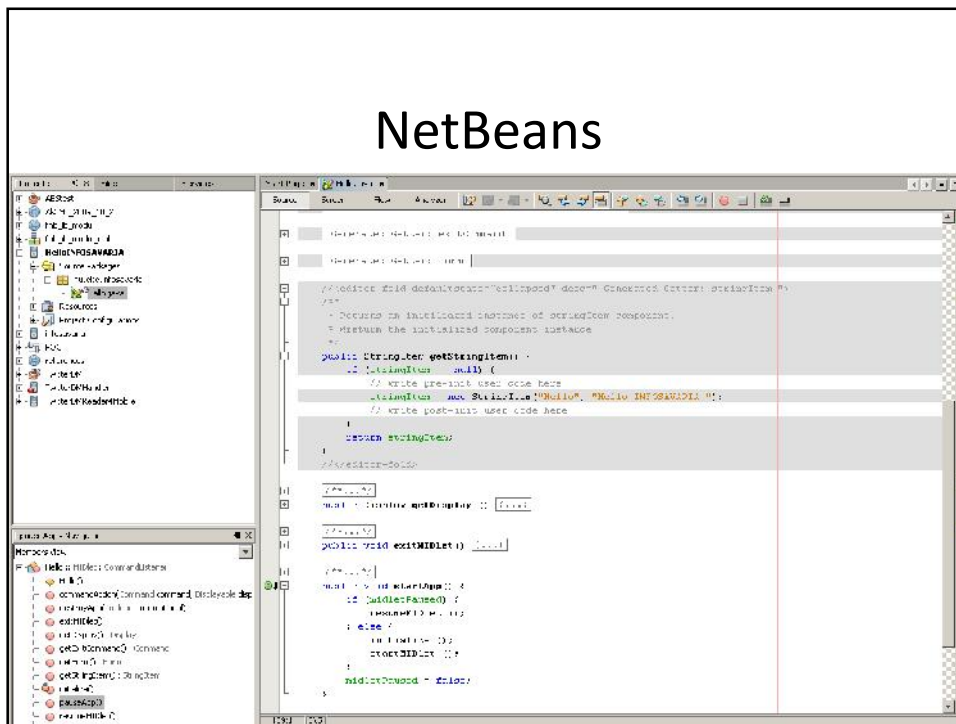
NetBeans

Source Screen Flow Analyzer

Generated Method: exitCommand

Generated Method: form

//<editor-fold defaultstate="collapsed" desc=" Generated Getter: stringItem ">
/**
 * Returns an initialized instance of stringItem component.
 * @return the initialized component instance
 */
public StringItem getStringItem() {
    if (stringItem == null) {
        // write pre-init user code here
        stringItem = new StringItem("Hello", "Hello INFOSAVARIA ");
        // write post-init user code here
    }
    return stringItem;
}
//</editor-fold>

/**...*/
public Display getDisplay () {...}

/**...*/
public void exitMIDlet() {...}

/**...*/
public void startApp() {
    if (midletPaused) {
        resumeMIDlet ();
    } else {
        initialize ();
        startMIDlet ();
    }
    midletPaused = false;
}

AEStest
HelloINFOSAVARIA
Source Packages
Resources
Project Configurations
Members View
HelloMIDlet :: MIDlet :: CommandListener
HelloMIDlet()
commandAction(Command command, Displayable disp
exitMIDlet()
getDisplay() : Display
getExitCommand() : Command
getForm() : Form
getStringItem() : StringItem
initialize()
pauseApp()
resumeMIDlet()